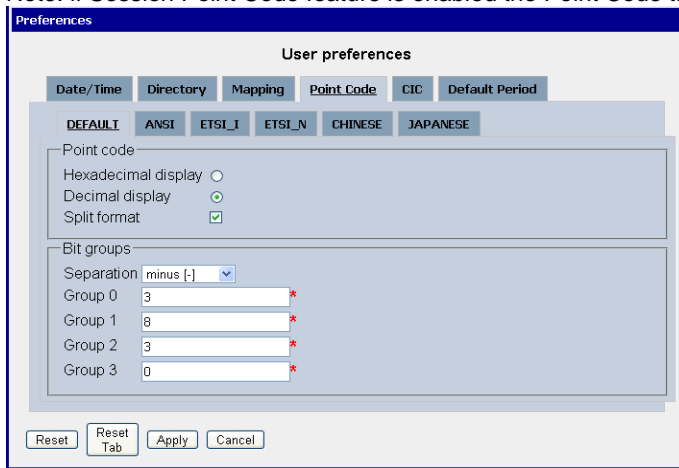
Note: If Session Point Code feature is enabled the Point Code ta

Preferences

User preferences

Date/Time | Directory | Mapping | Point Code | CIC | Default Period

DEFAULT | ANSI | ETSI_I | ETSI_N | CHINESE | JAPANESE

Point code

Hexadecimal display

Decimal display

Split format

Bit groups

Separation minus [-]

Group 0 3 *

Group 1 8 *

Group 2 3 *

Group 3 0 *

Reset | Reset Tab | Apply | Cancel